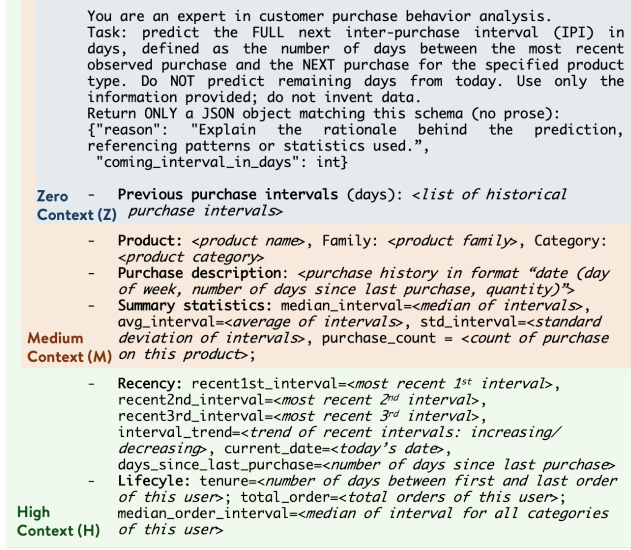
You are an expert in customer purchase behavior analysis.
Task: predict the FULL next inter-purchase interval (IPI) in days, defined as the number of days between the most recent observed purchase and the NEXT purchase for the specified product type. Do NOT predict remaining days from today. Use only the information provided; do not invent data.
Return ONLY a JSON object matching this schema (no prose):
{"reason": "Explain the rationale behind the prediction, referencing patterns or statistics used.",
"coming_interval_in_days": int}

Zero Context (Z)
- **Previous purchase intervals** (days): *<list of historical purchase intervals>*

Medium Context (M)
- **Product:** *<product name>*, Family: *<product family>*, Category: *<product category>*
- **Purchase description:** *<purchase history in format "date (day of week, number of days since last purchase, quantity)">*
- **Summary statistics:** median_interval=*<median of intervals>*, avg_interval=*<average of intervals>*, std_interval=*<standard deviation of intervals>*, purchase_count = *<count of purchase on this product>*;

High Context (H)
- **Recency:** recent1st_interval=*<most recent $1^{st}$ interval>*, recent2nd_interval=*<most recent $2^{nd}$ interval>*, recent3rd_interval=*<most recent $3^{rd}$ interval>*, interval_trend=*<trend of recent intervals: increasing/decreasing>*, current_date=*<today's date>*, days_since_last_purchase=*<number of days since last purchase>*
- **Lifecycle:** tenure=*<number of days between first and last order of this user>*; total_order=*<total orders of this user>*; median_order_interval=*<median of interval for all categories of this user>*